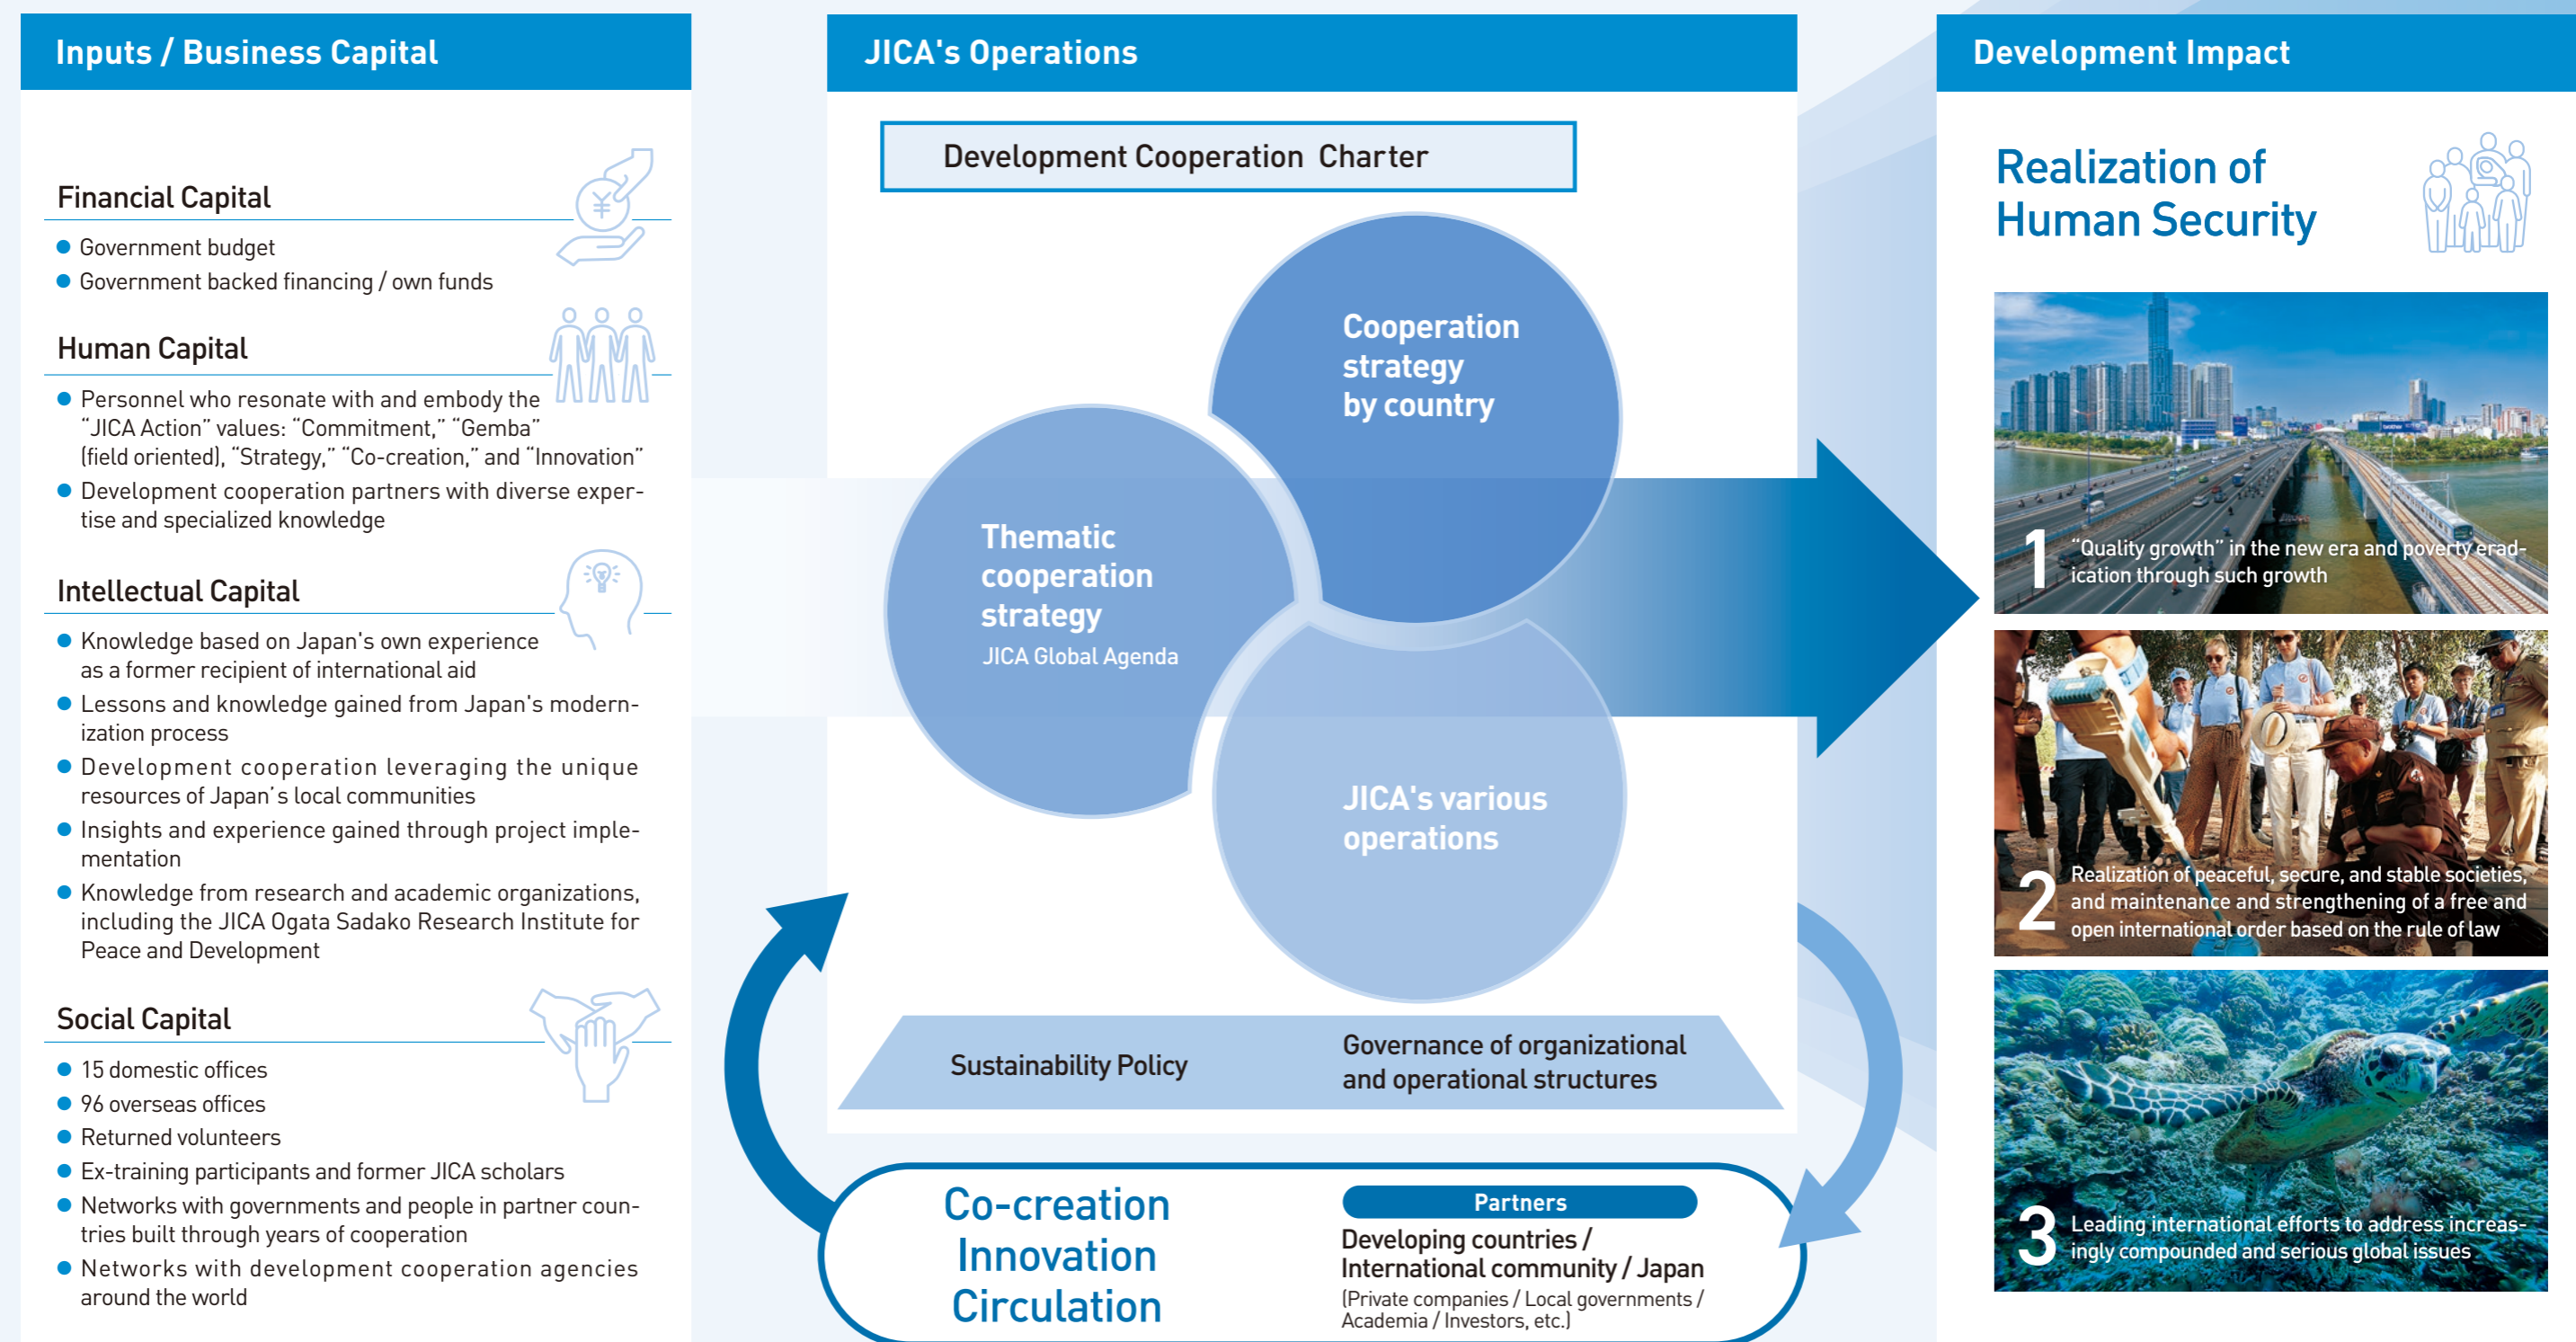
Inputs / Business Capital

Financial Capital

Government budget
Government backed financing / own funds

Human Capital

Personnel who resonate with and embody the “JICA Action” values: “Commitment,” “Gemba” (field oriented), “Strategy,” “Co-creation,” and “Innovation”
Development cooperation partners with diverse expertise and specialized knowledge

Intellectual Capital

Knowledge based on Japan's own experience as a former recipient of international aid
Lessons and knowledge gained from Japan's modernization process
Development cooperation leveraging the unique resources of Japan’s local communities
Insights and experience gained through project implementation
Knowledge from research and academic organizations, including the JICA Ogata Sadako Research Institute for Peace and Development

Social Capital

15 domestic offices
96 overseas offices
Returned volunteers
Ex-training participants and former JICA scholars
Networks with governments and people in partner countries built through years of cooperation
Networks with development cooperation agencies around the world

JICA's Operations

Development Cooperation Charter

Cooperation strategy by country

Thematic cooperation strategy
JICA Global Agenda

JICA's various operations

Sustainability Policy

Governance of organizational and operational structures

Co-creation Innovation Circulation

Partners
Developing countries / International community / Japan
(Private companies / Local governments / Academia / Investors, etc.)

Development Impact

Realization of Human Security

1 “Quality growth” in the new era and poverty eradication through such growth

2 Realization of peaceful, secure, and stable societies, and maintenance and strengthening of a free and open international order based on the rule of law

3 Leading international efforts to address increasingly compounded and serious global issues